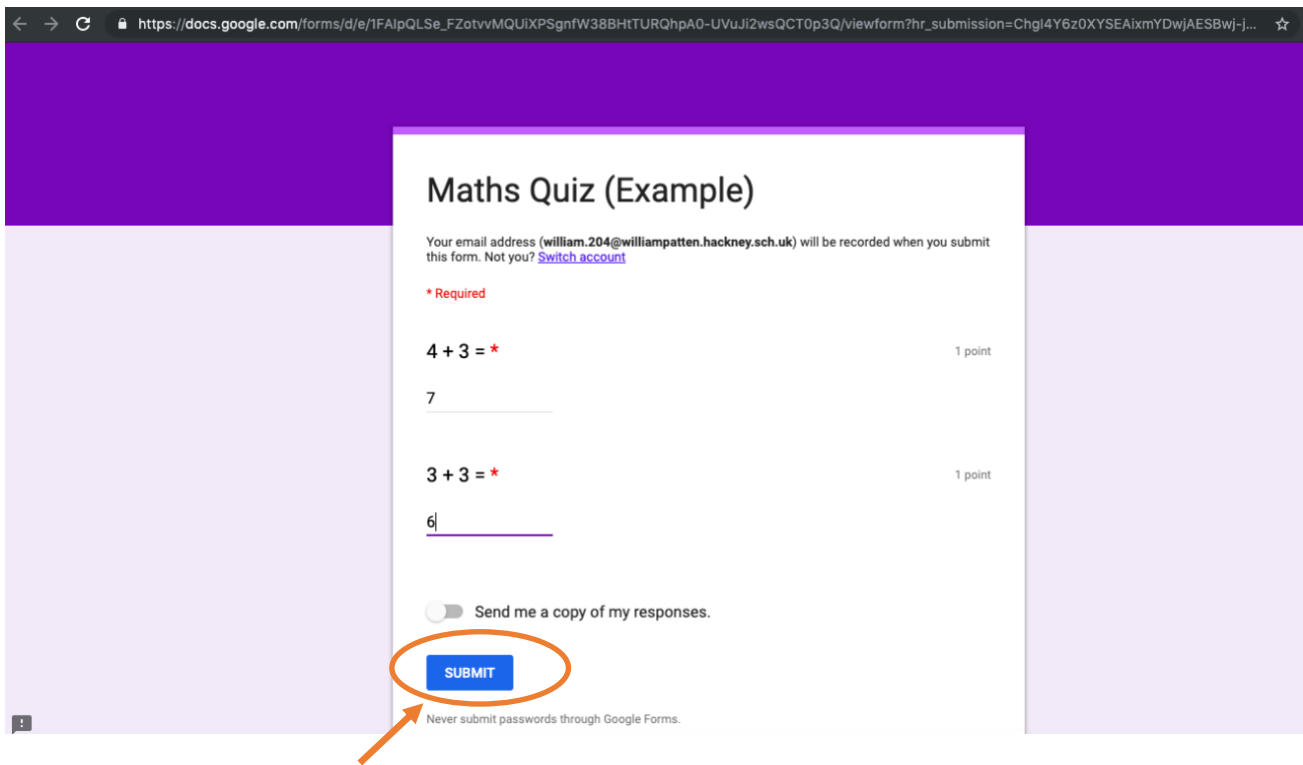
https://docs.google.com/forms/d/e/1FAIpQLSe_FZotvvMQUiXPSgnfW38BHtTURQhpA0-UVuJi2wsQCT0p3Q/viewform?hr_submission=ChgI4Y6z0XYSEAixmYDwjAESBwj-j...

Maths Quiz (Example)

Your email address (**william.204@williampatten.hackney.sch.uk**) will be recorded when you submit this form. Not you? Switch account

* Required

4 + 3 = *

1 point

7

3 + 3 = *

1 point

6

Send me a copy of my responses.

SUBMIT

Never submit passwords through Google Forms.